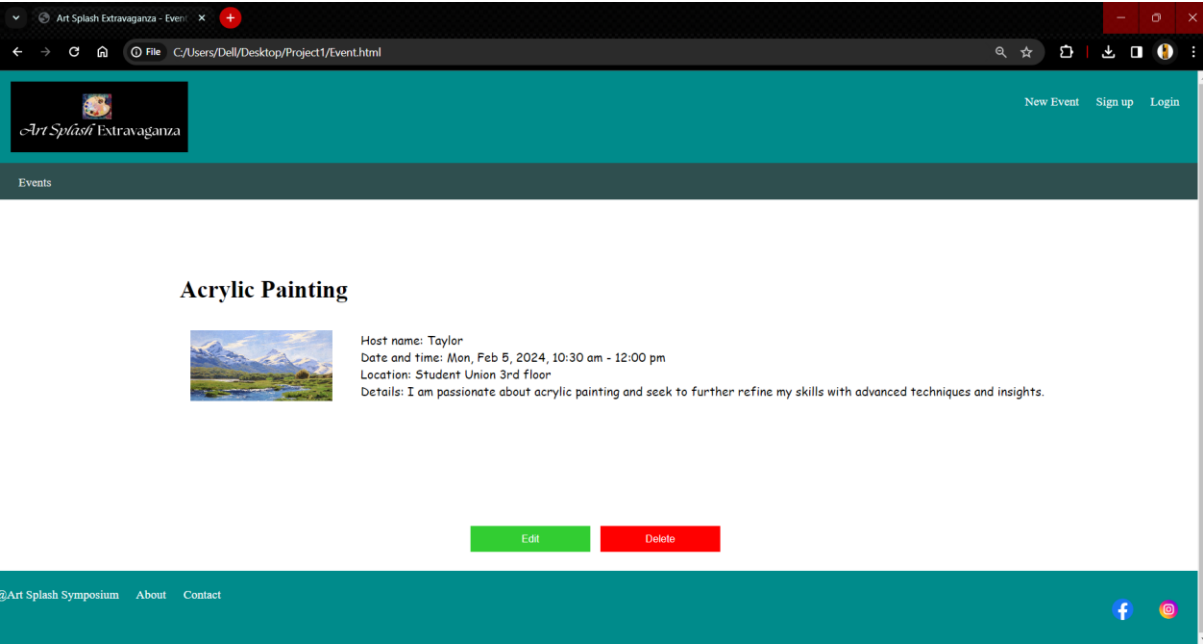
Art Splash Extravaganza - Event ×

File C:/Users/Dell/Desktop/Project1/Event.html

Art Splash Extravaganza

New Event Sign up Login

Events

Acrylic Painting

Host name: Taylor
Date and time: Mon, Feb 5, 2024, 10:30 am - 12:00 pm
Location: Student Union 3rd floor
Details: I am passionate about acrylic painting and seek to further refine my skills with advanced techniques and insights.

Edit Delete

@Art Splash Symposium About Contact